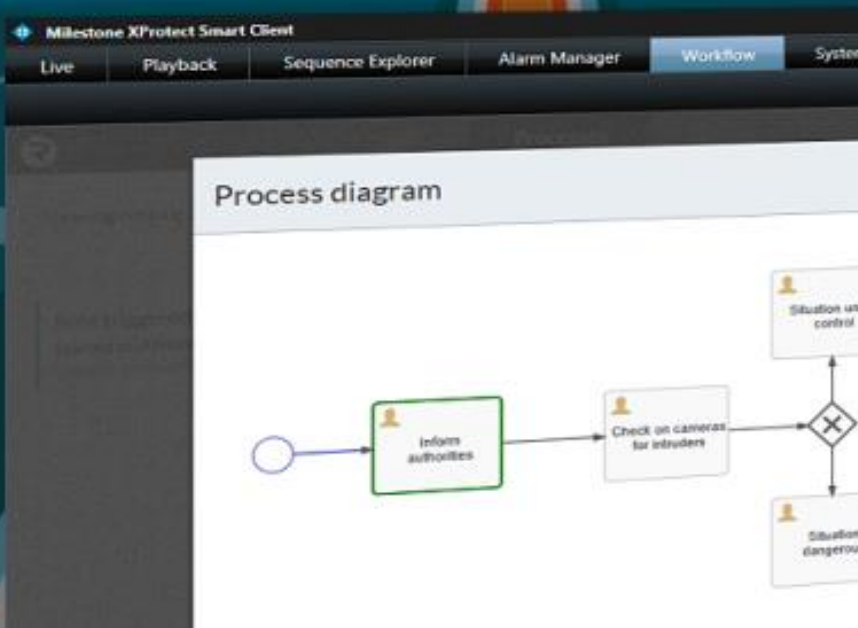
Milestone XProtect Smart Client

Live | Playback | Sequence Explorer | Alarm Manager | Workflow | Syste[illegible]

Process diagram

Inform authorities

Check on cameras for intruders

Situation un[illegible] control

Situation dangerou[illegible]